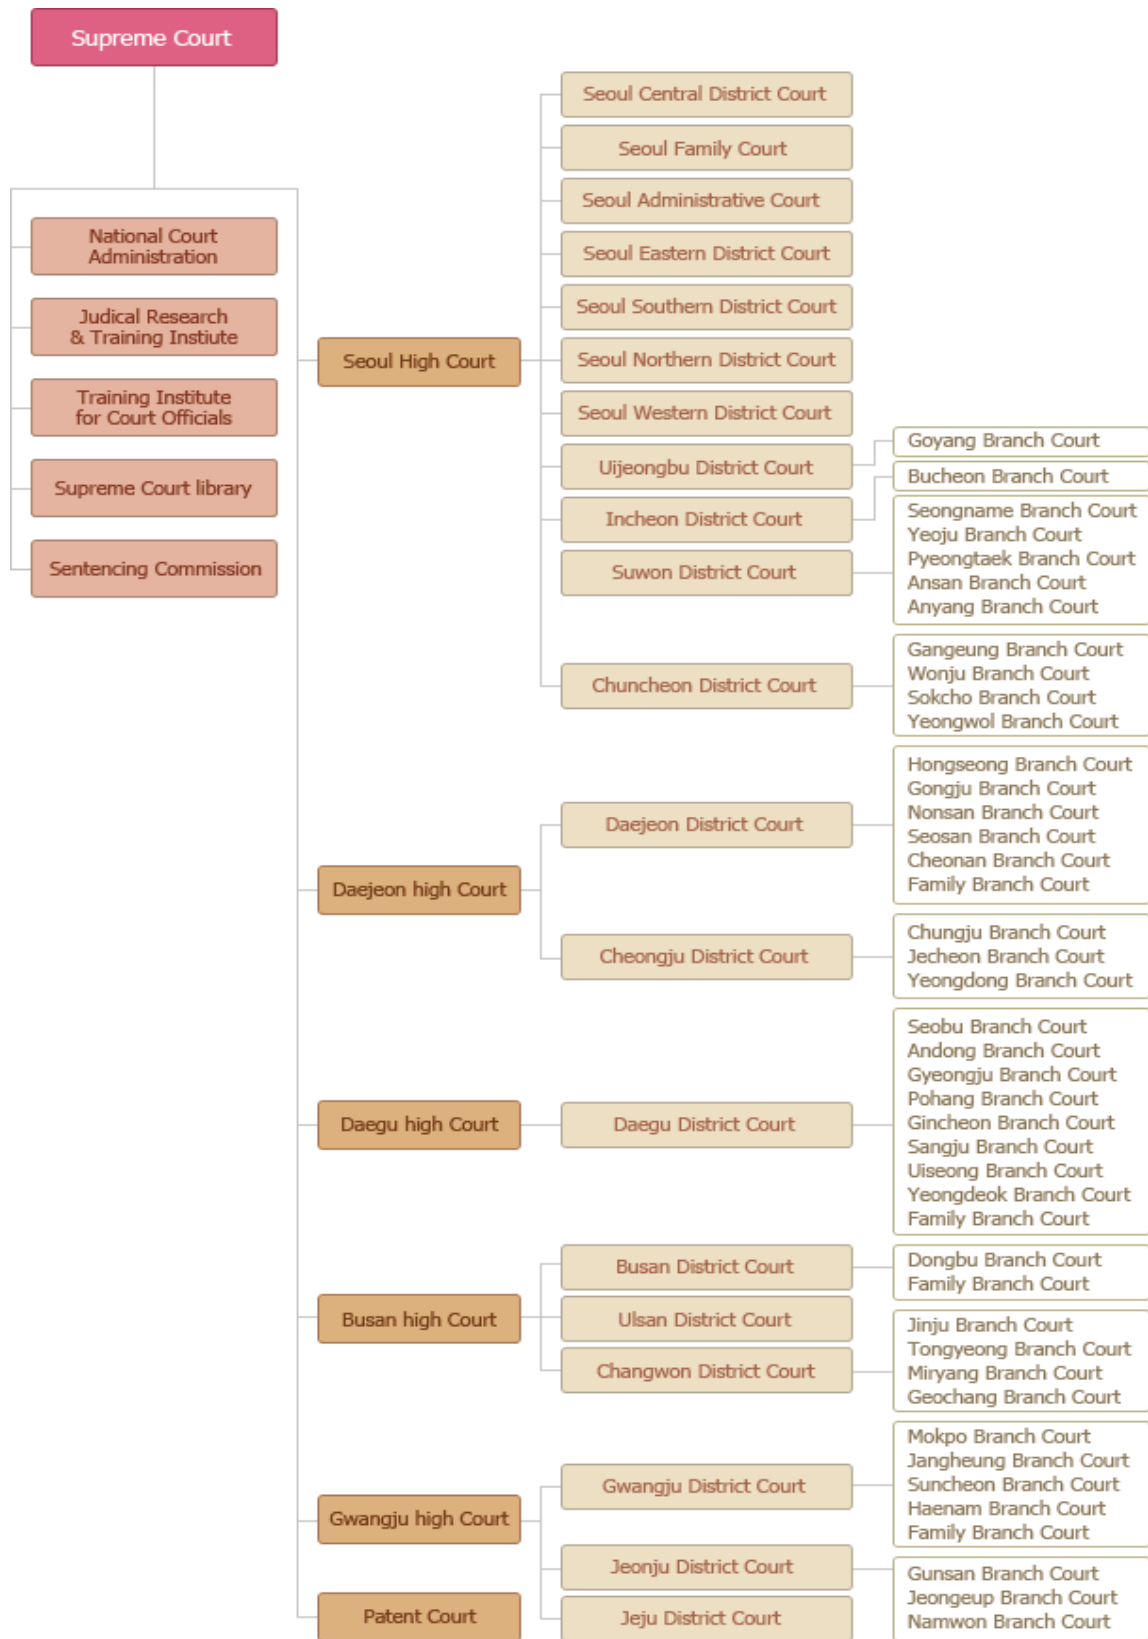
Supreme Court

National Court Administration

Judical Research & Training Instiute

Training Institute for Court Officials

Supreme Court library

Sentencing Commission

Seoul High Court

Seoul Central District Court

Seoul Family Court

Seoul Administrative Court

Seoul Eastern District Court

Seoul Southern District Court

Seoul Northern District Court

Seoul Western District Court

Uijeongbu District Court

Goyang Branch Court

Incheon District Court

Bucheon Branch Court

Suwon District Court

Seongname Branch Court
Yeoju Branch Court
Pyeongtaek Branch Court
Ansan Branch Court
Anyang Branch Court

Chuncheon District Court

Gangeung Branch Court
Wonju Branch Court
Sokcho Branch Court
Yeongwol Branch Court

Daejeon high Court

Daejeon District Court

Hongseong Branch Court
Gongju Branch Court
Nonsan Branch Court
Seosan Branch Court
Cheonan Branch Court
Family Branch Court

Cheongju District Court

Chungju Branch Court
Jecheon Branch Court
Yeongdong Branch Court

Daegu high Court

Daegu District Court

Seobu Branch Court
Andong Branch Court
Gyeongju Branch Court
Pohang Branch Court
Gincheon Branch Court
Sangju Branch Court
Uiseong Branch Court
Yeongdeok Branch Court
Family Branch Court

Busan high Court

Busan District Court

Dongbu Branch Court
Family Branch Court

Ulsan District Court

Changwon District Court

Jinju Branch Court
Tongyeong Branch Court
Miryang Branch Court
Geochang Branch Court

Gwangju high Court

Gwangju District Court

Mokpo Branch Court
Jangheung Branch Court
Suncheon Branch Court
Haenam Branch Court
Family Branch Court

Jeonju District Court

Gunsan Branch Court
Jeongeup Branch Court
Namwon Branch Court

Patent Court

Jeju District Court